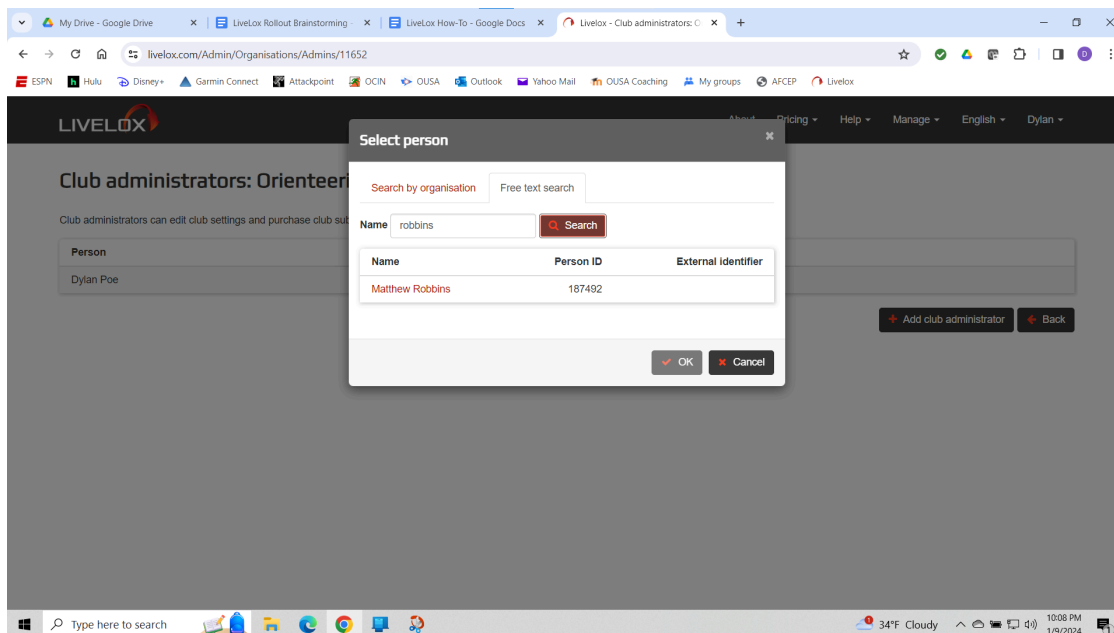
My Drive - Google Drive × LiveLox Rollout Brainstorming × LiveLox How-To - Google Docs × Livelox - Club administrators: O × +

livelox.com/Admin/Organisations/Admins/11652

ESPN Hulu Disney+ Garmin Connect Attackpoint OCIN OUSA Outlook Yahoo Mail OUSA Coaching My groups AFCEP Livelox

LIVELOX About Pricing Help Manage English Dylan

Club administrators: Orienteeri

Club administrators can edit club settings and purchase club sub

| Person |
|---|
| Dylan Poe |

Add club administrator Back

Select person ×

Search by organisation Free text search

Name robbins Search

| Name | Person ID | External identifier |
|---|---|---|
| Matthew Robbins | 187492 | |

OK Cancel

Type here to search 34°F Cloudy 10:08 PM 1/9/2024